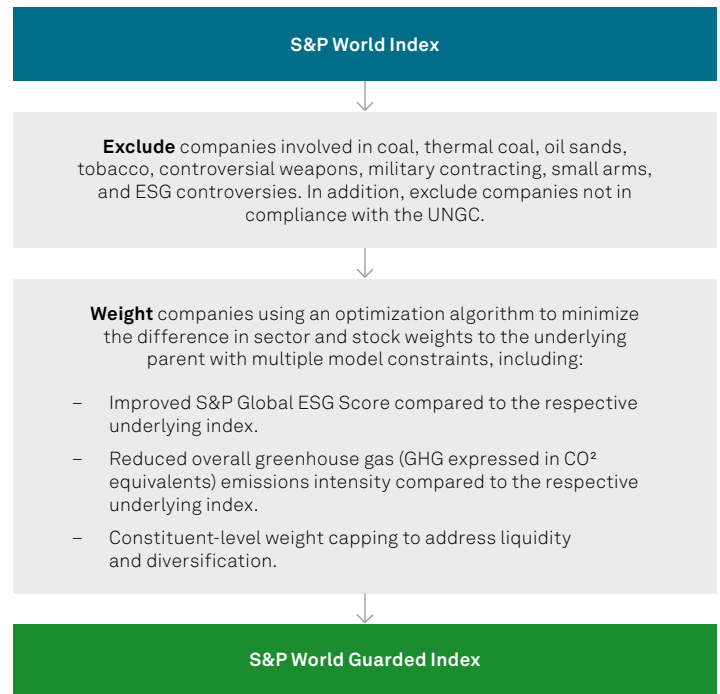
S&P World Index

**Exclude** companies involved in coal, thermal coal, oil sands, tobacco, controversial weapons, military contracting, small arms, and ESG controversies. In addition, exclude companies not in compliance with the UNGC.

**Weight** companies using an optimization algorithm to minimize the difference in sector and stock weights to the underlying parent with multiple model constraints, including:

– Improved S&P Global ESG Score compared to the respective underlying index.

– Reduced overall greenhouse gas (GHG expressed in $CO^2$ equivalents) emissions intensity compared to the respective underlying index.

– Constituent-level weight capping to address liquidity and diversification.

S&P World Guarded Index